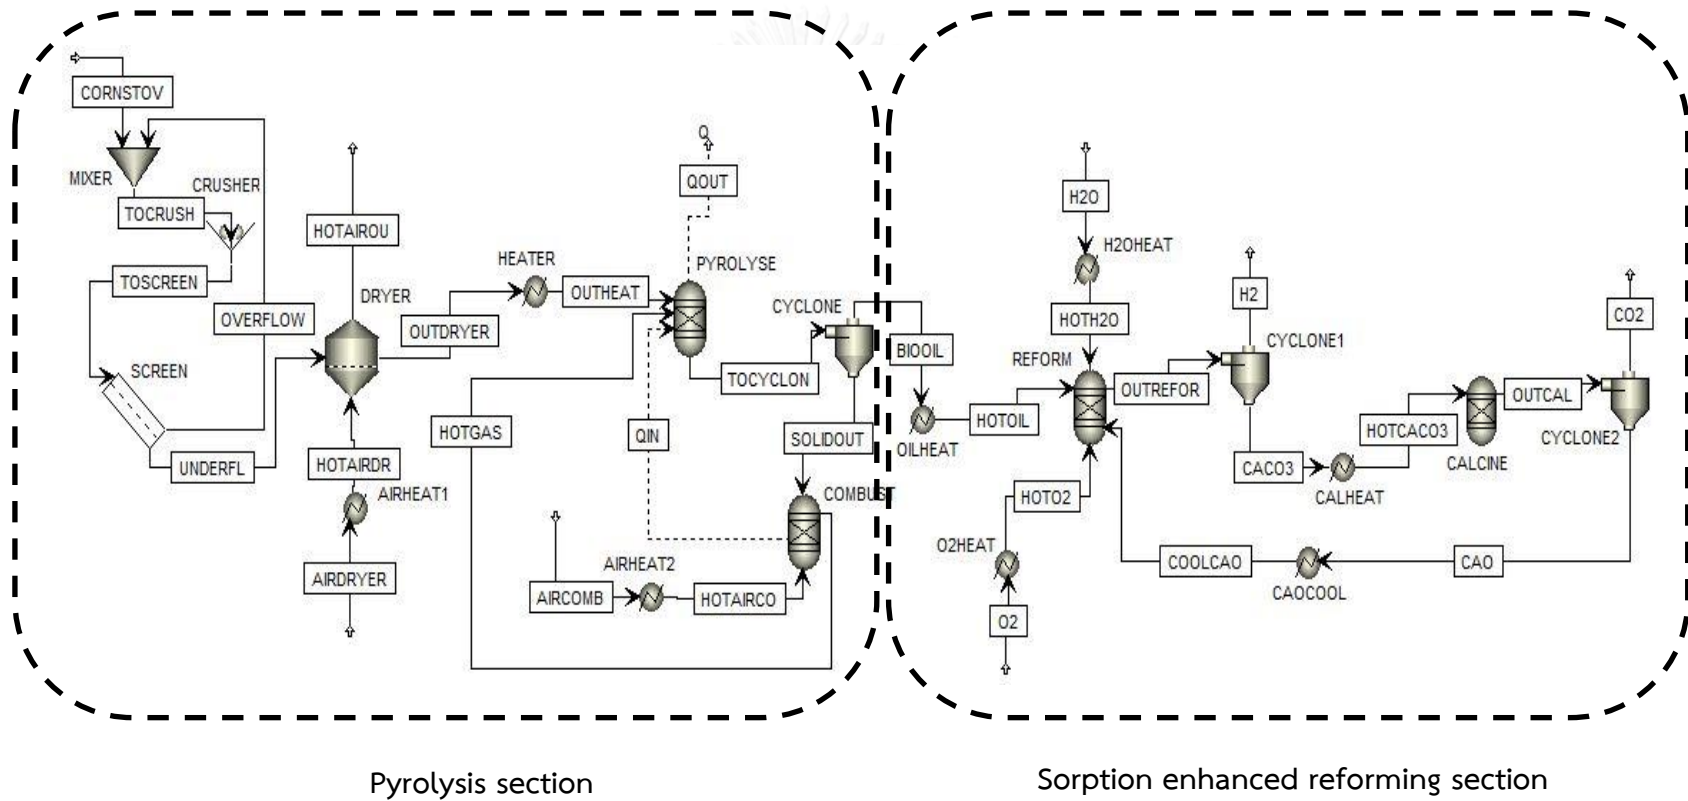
CORNSTOV
MIXER
CRUSHER
TOCRUSH
TOSCREEN
OVERFLOW
SCREEN
UNDERFL
HOTAIROU
DRYER
HOTAIRDR
AIRHEAT1
AIRDRYER
HEATER
OUTHEAT
OUTDRYER
Q
QOUT
PYROLYSE
CYCLONE
TOCYCLON
HOTGAS
QIN
SOLIDOUT
COMBUST
AIRHEAT2
AIRCOMB
HOTAIRCO
BIOOIL
OILHEAT
HOTOIL
H2O
H2OHEAT
HOTH2O
REFORM
OUTREFOR
H2
CYCLONE1
CACO3
CALHEAT
HOTCACO3
CALCINE
OUTCAL
CO2
CYCLONE2
HOTO2
O2HEAT
O2
COOLCAO
CAOCOOL
CAO

Pyrolysis section

Sorption enhanced reforming section